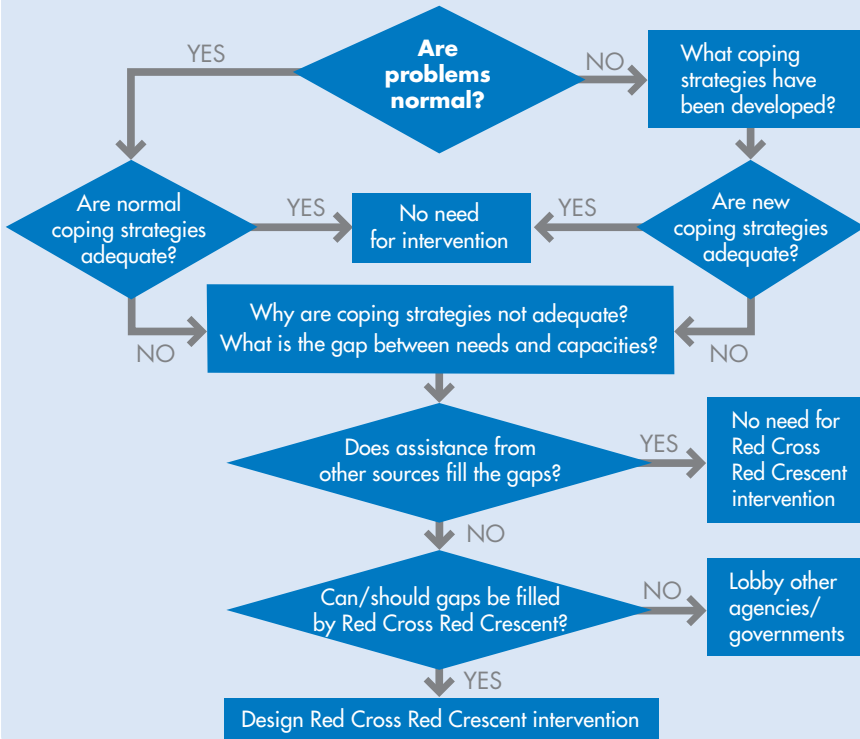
Are problems normal?

YES

NO

What coping strategies have been developed?

Are normal coping strategies adequate?

YES

No need for intervention

YES

Are new coping strategies adequate?

NO

Why are coping strategies not adequate? What is the gap between needs and capacities?

NO

Does assistance from other sources fill the gaps?

YES

No need for Red Cross Red Crescent intervention

NO

Can/should gaps be filled by Red Cross Red Crescent?

NO

Lobby other agencies/ governments

YES

Design Red Cross Red Crescent intervention